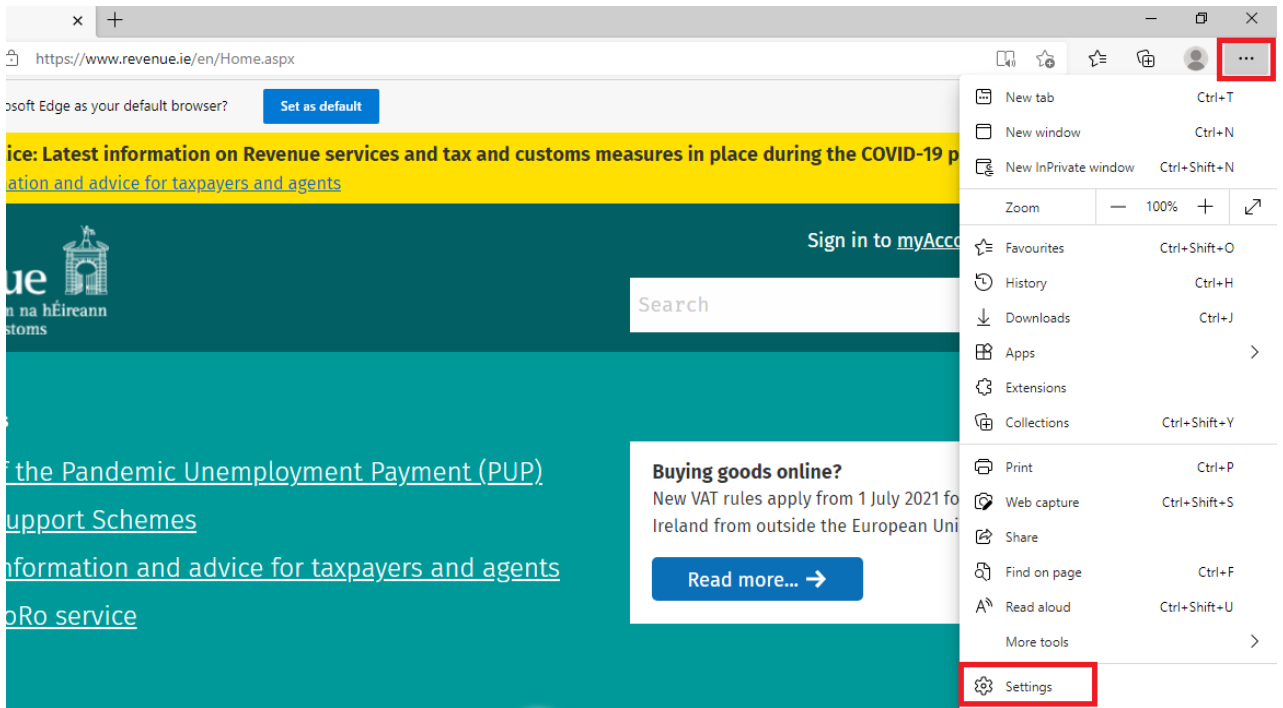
https://www.revenue.ie/en/Home.aspx

osoft Edge as your default browser? Set as default

ice: Latest information on Revenue services and tax and customs measures in place during the COVID-19 p

ation and advice for taxpayers and agents

ue
n na hÉireann
stoms

Sign in to myAcc

Search

f the Pandemic Unemployment Payment (PUP)

upport Schemes

nformation and advice for taxpayers and agents

oRo service

Buying goods online?

New VAT rules apply from 1 July 2021 fo Ireland from outside the European Uni

Read more...

New tab Ctrl+T
New window Ctrl+N
New InPrivate window Ctrl+Shift+N
Zoom 100%
Favourites Ctrl+Shift+O
History Ctrl+H
Downloads Ctrl+J
Apps
Extensions
Collections Ctrl+Shift+Y
Print Ctrl+P
Web capture Ctrl+Shift+S
Share
Find on page Ctrl+F
Read aloud Ctrl+Shift+U
More tools
Settings